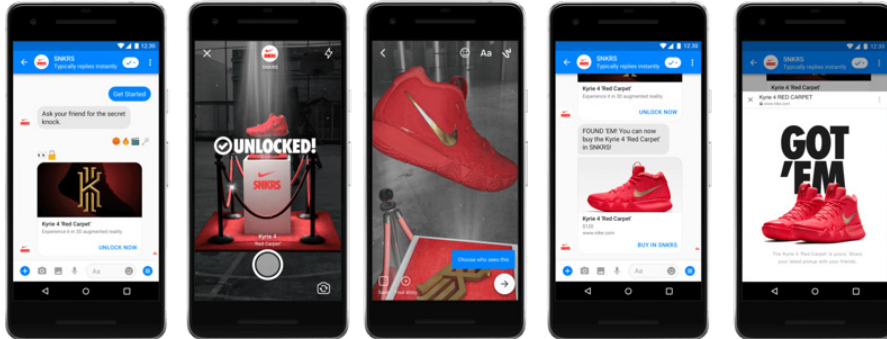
12:30
SNKRS
Typically replies instantly
Get Started
Ask your friend for the secret knock.
Kyrie 4 'Red Carpet'
Experience it in 3D augmented reality.
UNLOCK NOW
Aa

SNKRS
UNLOCKED!
SNKRS
Kyrie 4
'Red Carpet'

Aa
Choose who sees this
Your Story

12:30
SNKRS
Typically replies instantly
Kyrie 4 'Red Carpet'
Experience it in 3D augmented reality.
UNLOCK NOW
FOUND 'EM! You can now buy the Kyrie 4 'Red Carpet' in SNKRS!
Kyrie 4 'Red Carpet'
$120
www.nike.com
BUY IN SNKRS
Aa

12:30
SNKRS
Kyrie 4 RED CARPET
www.nike.com
GOT 'EM
The Kyrie 4 'Red Carpet' is yours. Share your latest pickup with your friends.